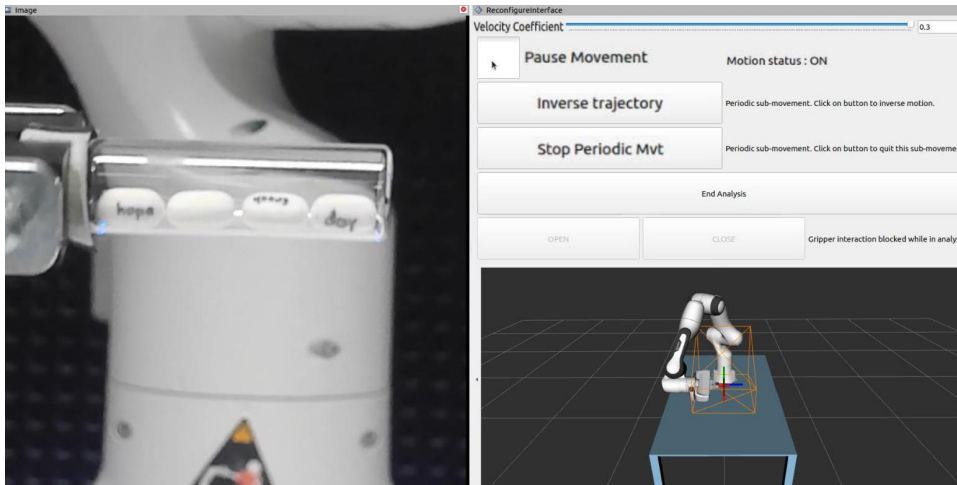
Image

ReconfigureInterface

Velocity Coefficient

0.3

Pause Movement

Motion status : ON

Inverse trajectory

Periodic sub-movement. Click on button to inverse motion.

Stop Periodic Mvt

Periodic sub-movement. Click on button to quit this sub-moveme

End Analysis

OPEN

CLOSE

Gripper interaction blocked while in analy

hope

good

day